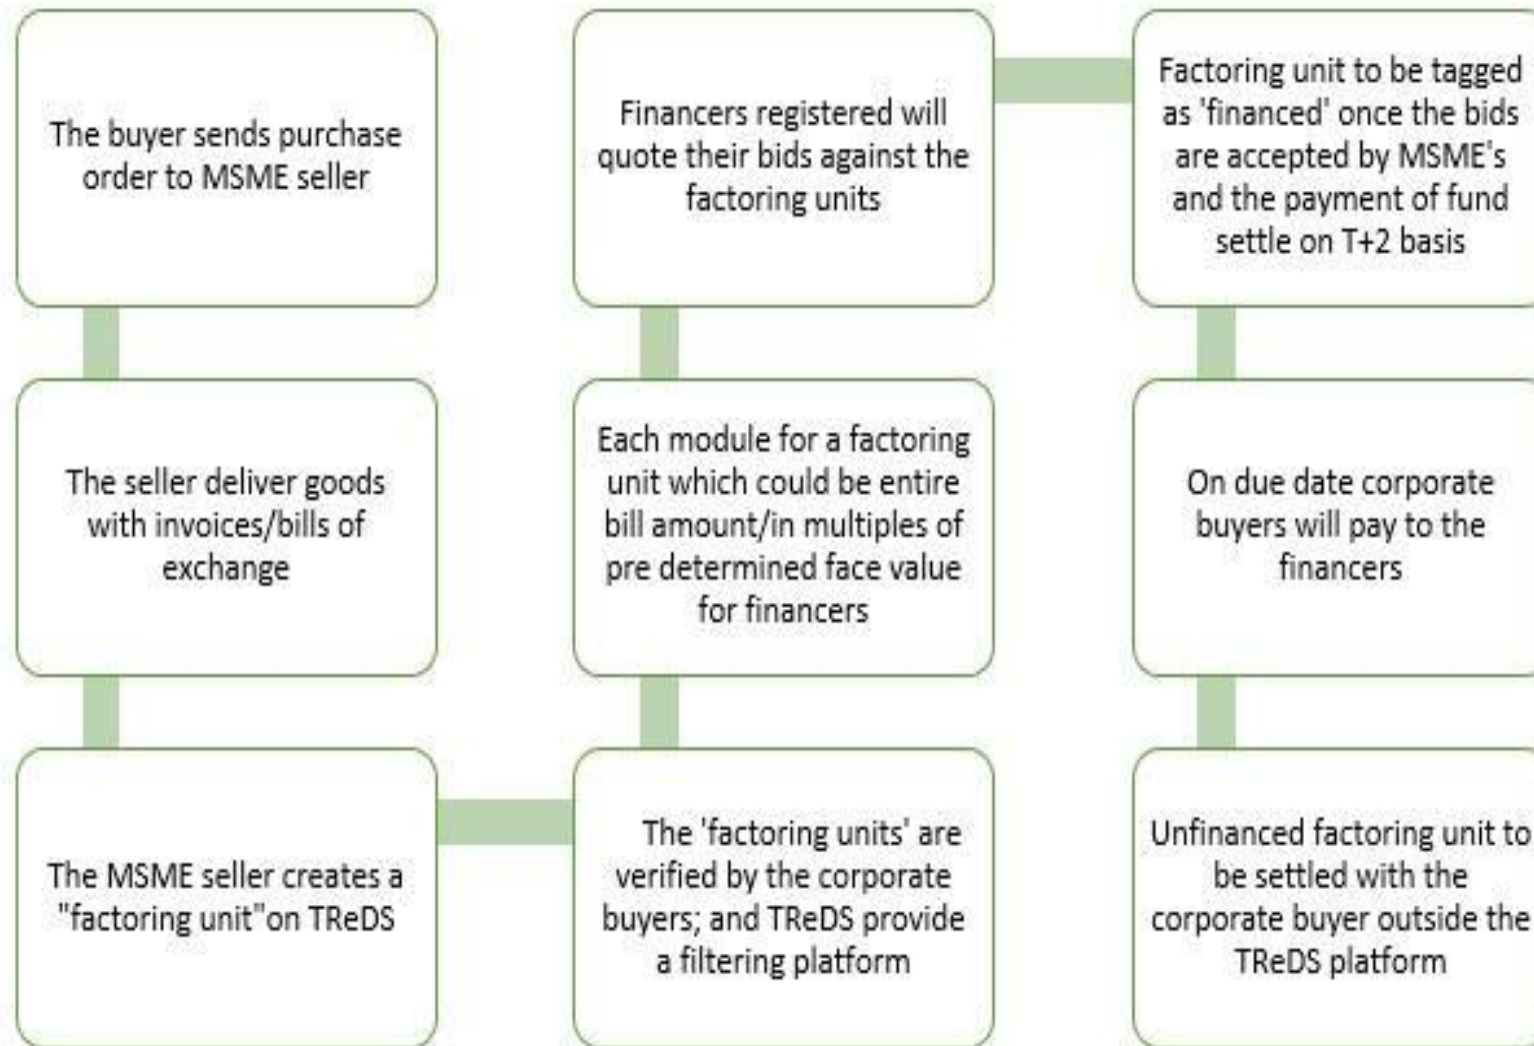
The buyer sends purchase order to MSME seller

The seller deliver goods with invoices/bills of exchange

The MSME seller creates a "factoring unit"on TReDS

The 'factoring units' are verified by the corporate buyers; and TReDS provide a filtering platform

Each module for a factoring unit which could be entire bill amount/in multiples of pre determined face value for financers

Financers registered will quote their bids against the factoring units

Factoring unit to be tagged as 'financed' once the bids are accepted by MSME's and the payment of fund settle on T+2 basis

On due date corporate buyers will pay to the financers

Unfinanced factoring unit to be settled with the corporate buyer outside the TReDS platform